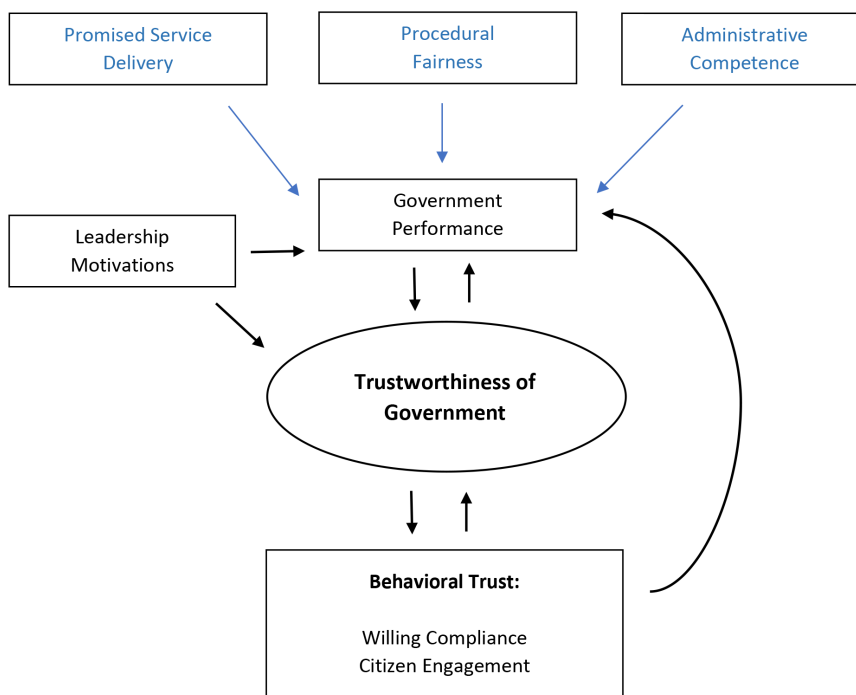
Promised Service Delivery

Procedural Fairness

Administrative Competence

Government Performance

Leadership Motivations

**Trustworthiness of Government**

**Behavioral Trust:**

Willing Compliance
Citizen Engagement